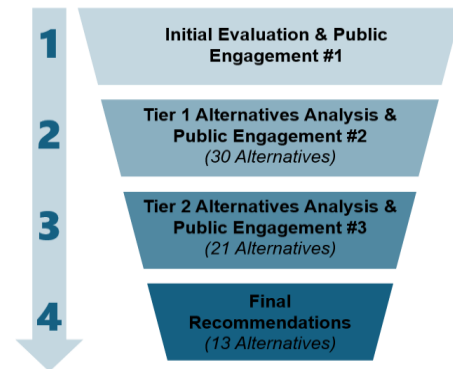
1
Initial Evaluation & Public Engagement #1

2
Tier 1 Alternatives Analysis & Public Engagement #2
(30 Alternatives)

3
Tier 2 Alternatives Analysis & Public Engagement #3
(21 Alternatives)

4
Final Recommendations
(13 Alternatives)